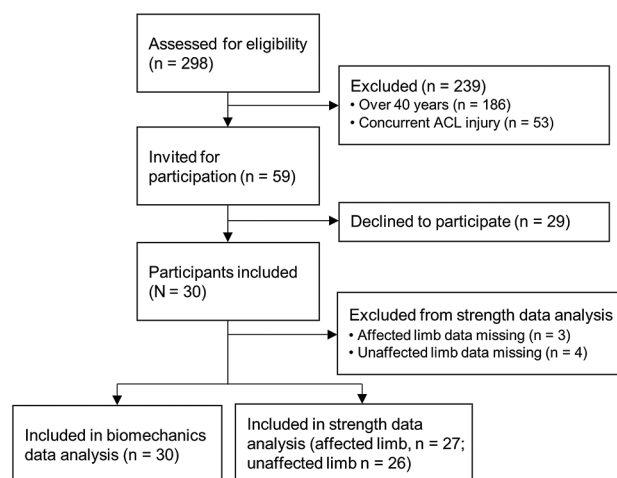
Assessed for eligibility (n = 298)

Excluded (n = 239)
• Over 40 years (n = 186)
• Concurrent ACL injury (n = 53)

Invited for participation (n = 59)

Declined to participate (n = 29)

Participants included (N = 30)

Excluded from strength data analysis
• Affected limb data missing (n = 3)
• Unaffected limb data missing (n = 4)

Included in biomechanics data analysis (n = 30)

Included in strength data analysis (affected limb, n = 27; unaffected limb n = 26)